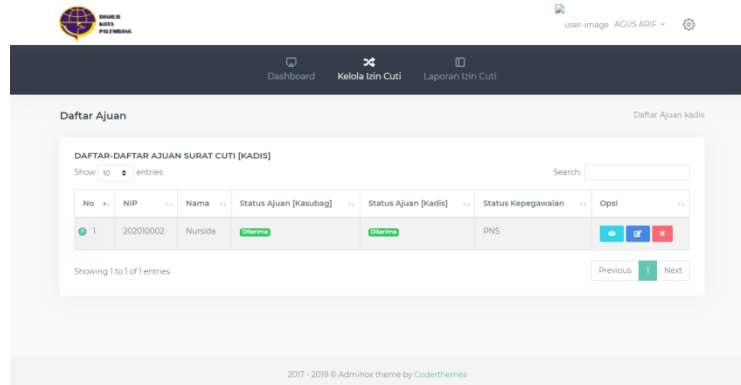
DISHUB KOTA PALEMBANG

user-image AGUS ARIF

Dashboard Kelola Izin Cuti Laporan Izin Cuti

Daftar Ajuan

Daftar Ajuan kadis

DAFTAR-DAFTAR AJUAN SURAT CUTI [KADIS]

Show 10 entries

Search:

| No | NIP | Nama | Status Ajuan [Kasubag] | Status Ajuan [Kadis] | Status Kepegawaian | Opsi |
|---|---|---|---|---|---|---|
| 1 | 202010002 | Nursida | Diterima | Diterima | PNS | |

Showing 1 to 1 of 1 entries

Previous 1 Next

2017 - 2019 © Adminox theme by Coderthemes